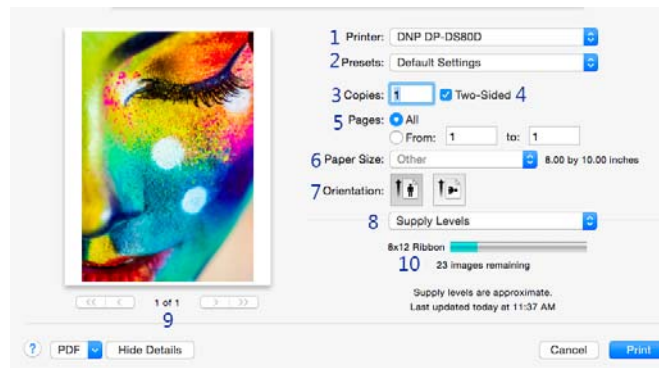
1 Printer: DNP DP-DS80D

2 Presets: Default Settings

3 Copies: 1 Two-Sided 4

5 Pages: All

From: 1 to: 1

6 Paper Size: Other 8.00 by 10.00 inches

7 Orientation:

8 Supply Levels

8x12 Ribbon

10 23 images remaining

Supply levels are approximate.
Last updated today at 11:37 AM

<< < 1 of 1 > >>

9

? PDF Hide Details

Cancel Print